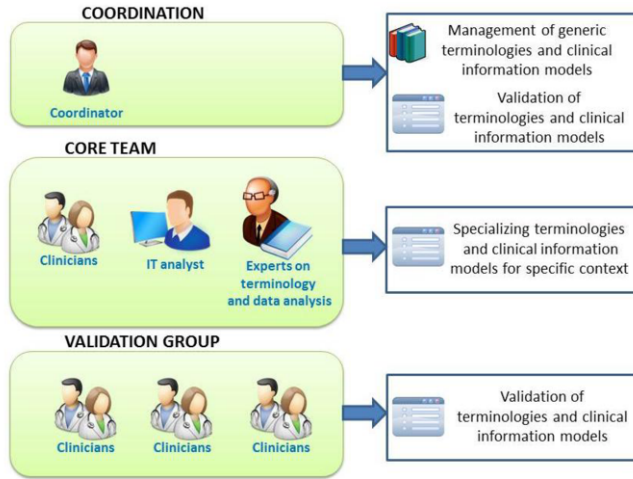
COORDINATION

Coordinator

Management of generic terminologies and clinical information models

Validation of terminologies and clinical information models

CORE TEAM

Clinicians

IT analyst

Experts on terminology and data analysis

Specializing terminologies and clinical information models for specific context

VALIDATION GROUP

Clinicians

Clinicians

Clinicians

Validation of terminologies and clinical information models